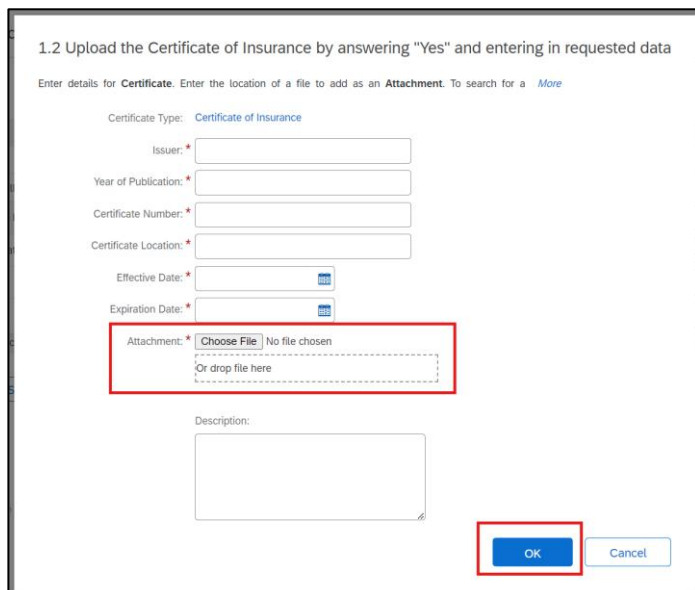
1.2 Upload the Certificate of Insurance by answering "Yes" and entering in requested data

Enter details for **Certificate**. Enter the location of a file to add as an **Attachment**. To search for a More

Certificate Type: Certificate of Insurance

Issuer: *

Year of Publication: *

Certificate Number: *

Certificate Location: *

Effective Date: *

Expiration Date: *

Attachment: * Choose File No file chosen

Or drop file here

Description:

OK

Cancel